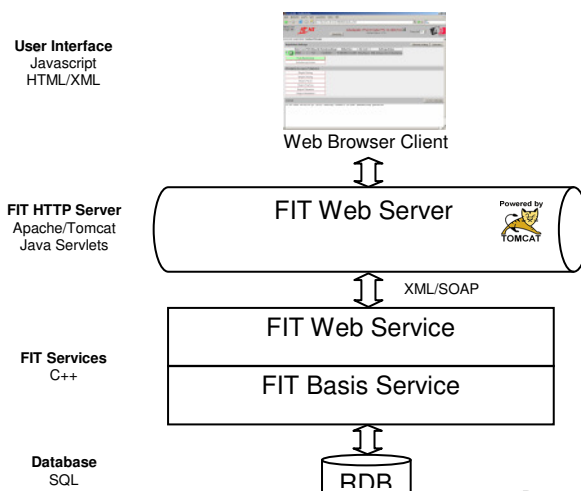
User Interface
Javascript
HTML/XML

Web Browser Client

FIT HTTP Server
Apache/Tomcat
Java Servlets

FIT Web Server

Powered by
TOMCAT

XML/SOAP

FIT Web Service

FIT Services
C++

FIT Basis Service

Database
SQL

RDB